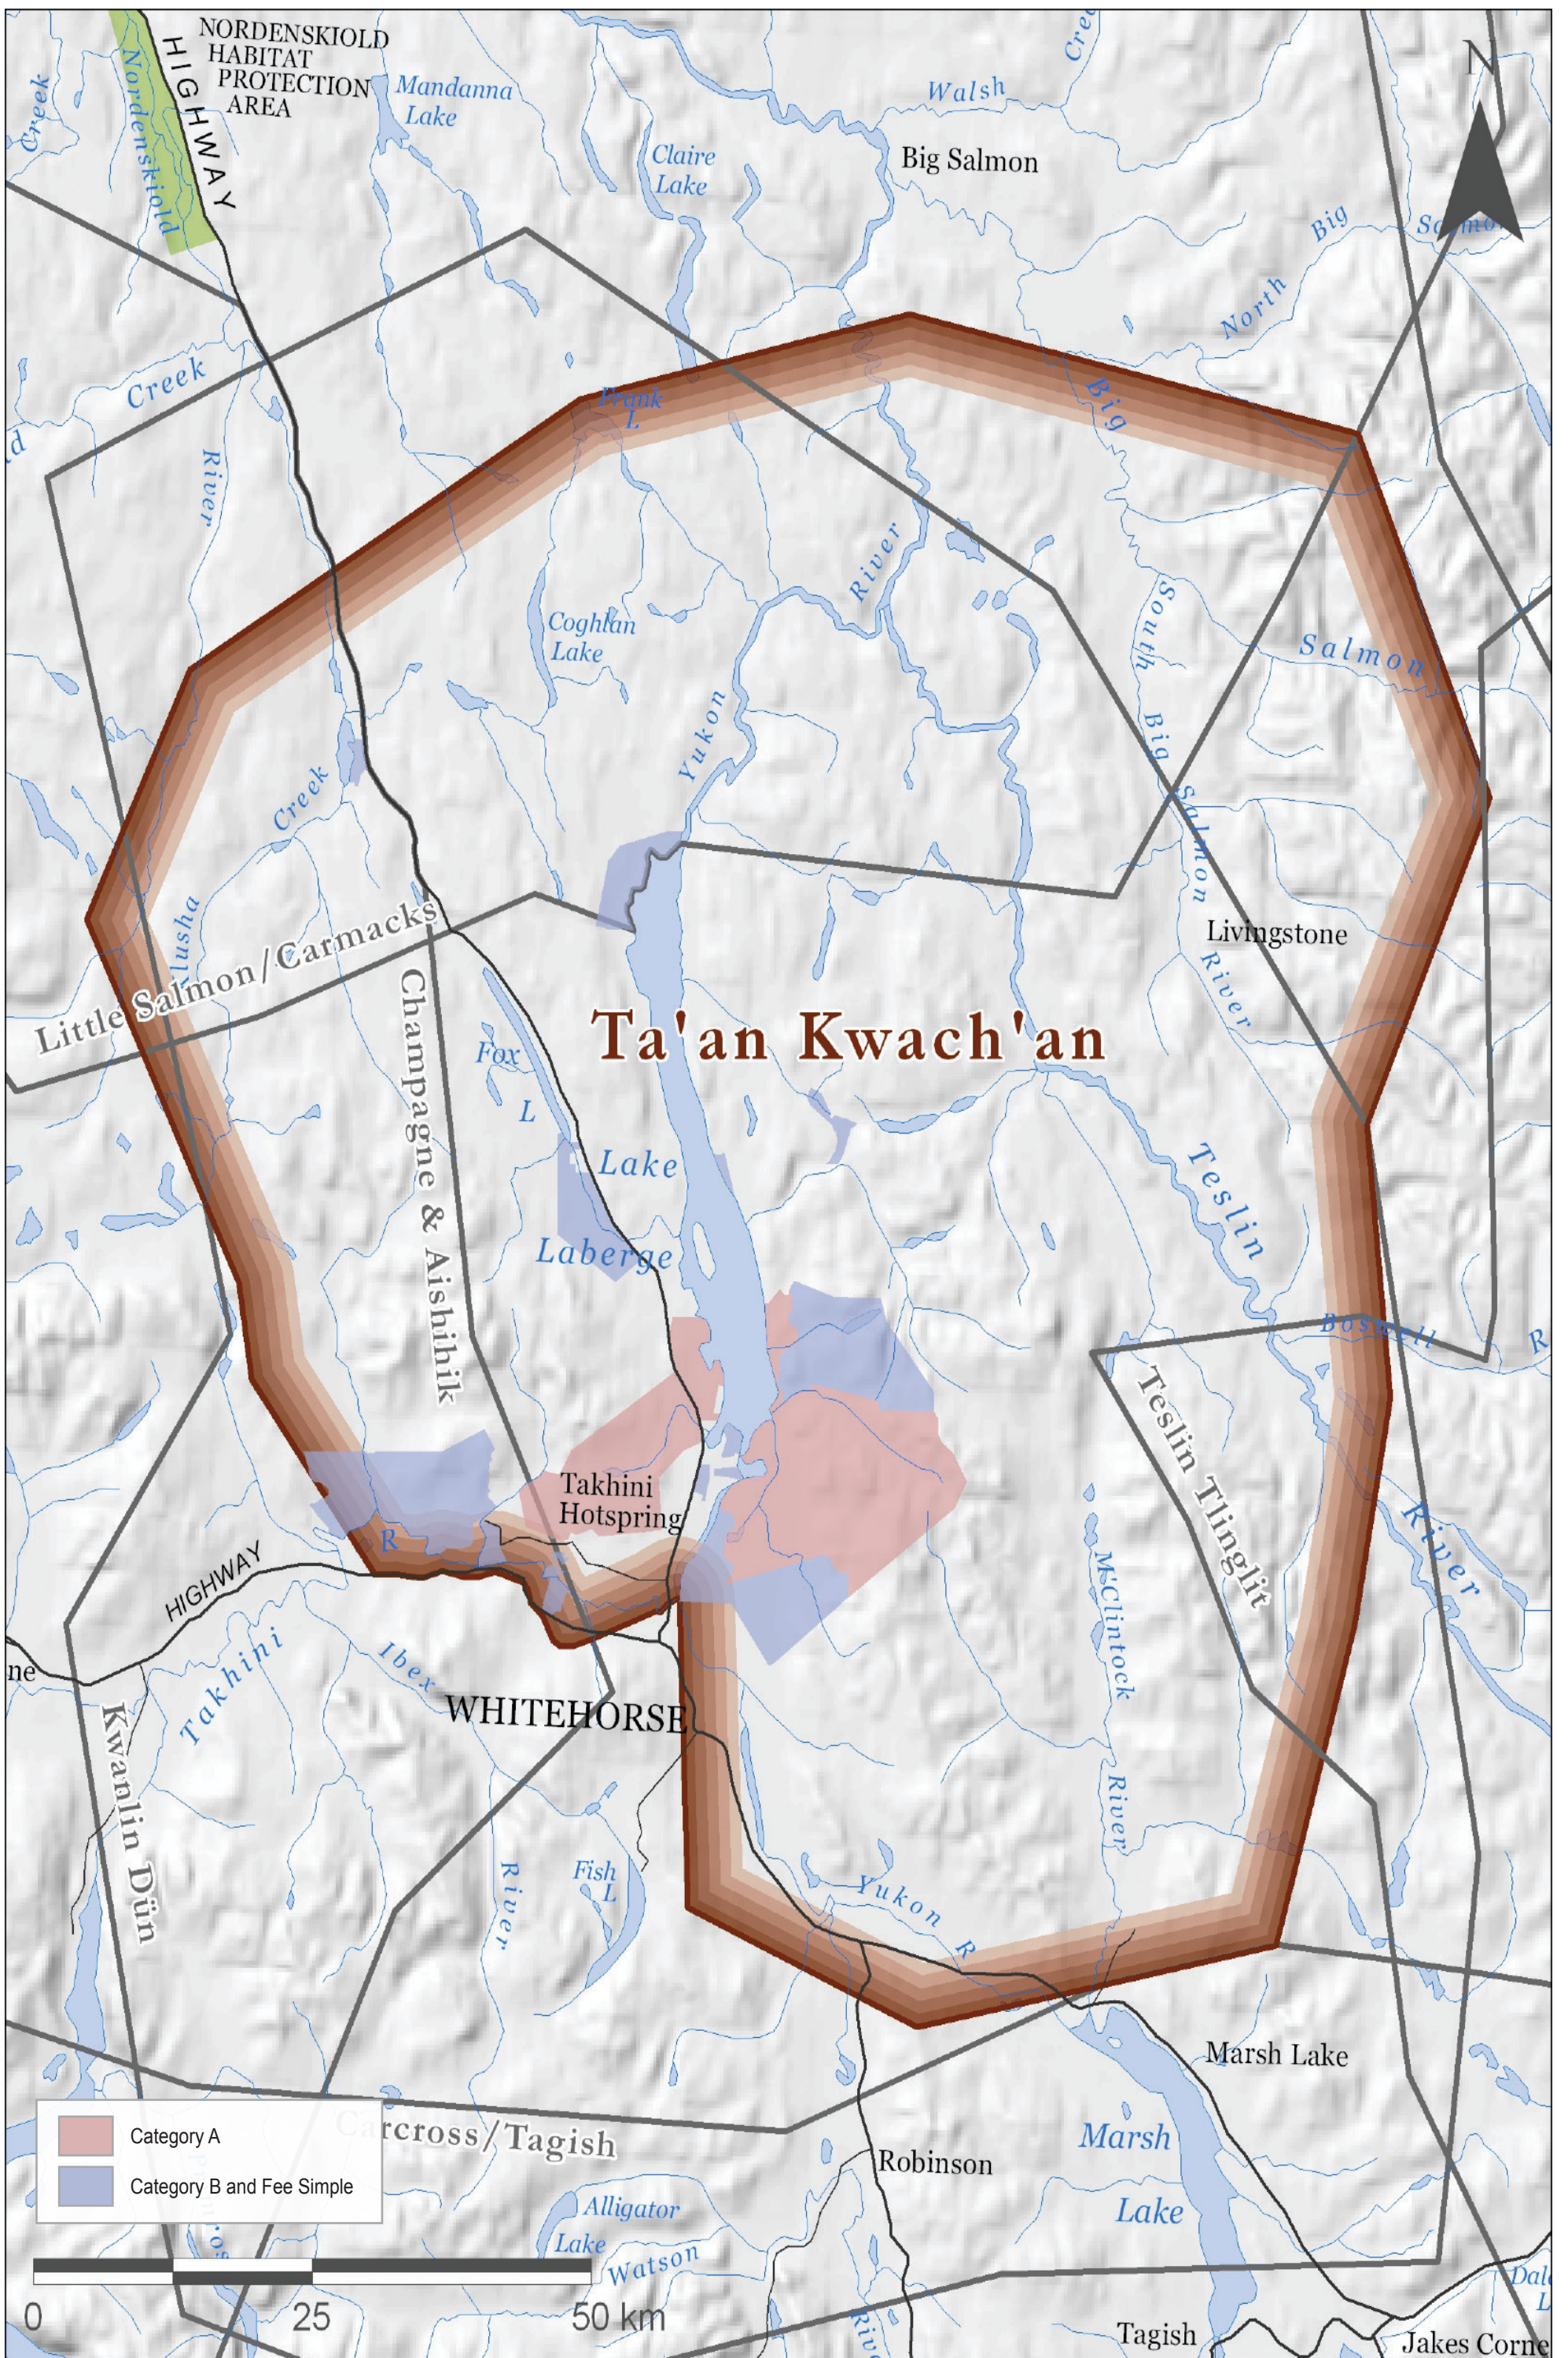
N

NORDENSKIOLD HABITAT PROTECTION AREA

HIGHWAY

Nordenskiold

Creek

Mandanna Lake

Claire Lake

Walsh

Creek

Big Salmon

Big

North

Salmon

Creek

Frank L

Big

River

River

Coghlan Lake

South

Salmon

Yukon

Big Salmon

Creek

Nisutlin

Little Salmon/Carmacks

Livingstone

River

Champagne & Aishihik

Ta'an Kwach'an

Fox

L

Lake

Teslin

Laberge

Boswell

R

Teslin Tlingit

Takhini Hotspring

River

R

HIGHWAY

McClintock

ne

Takhini

Ibex

WHITEHORSE

Kwanlin Dün

River

River

Fish L

Yukon R

Marsh Lake

Carcross/Tagish

Robinson

Marsh

Lake

Alligator Lake

Watson

Tagish

Jakes Corne

Dal L

Category A

Category B and Fee Simple

0 25 50 km